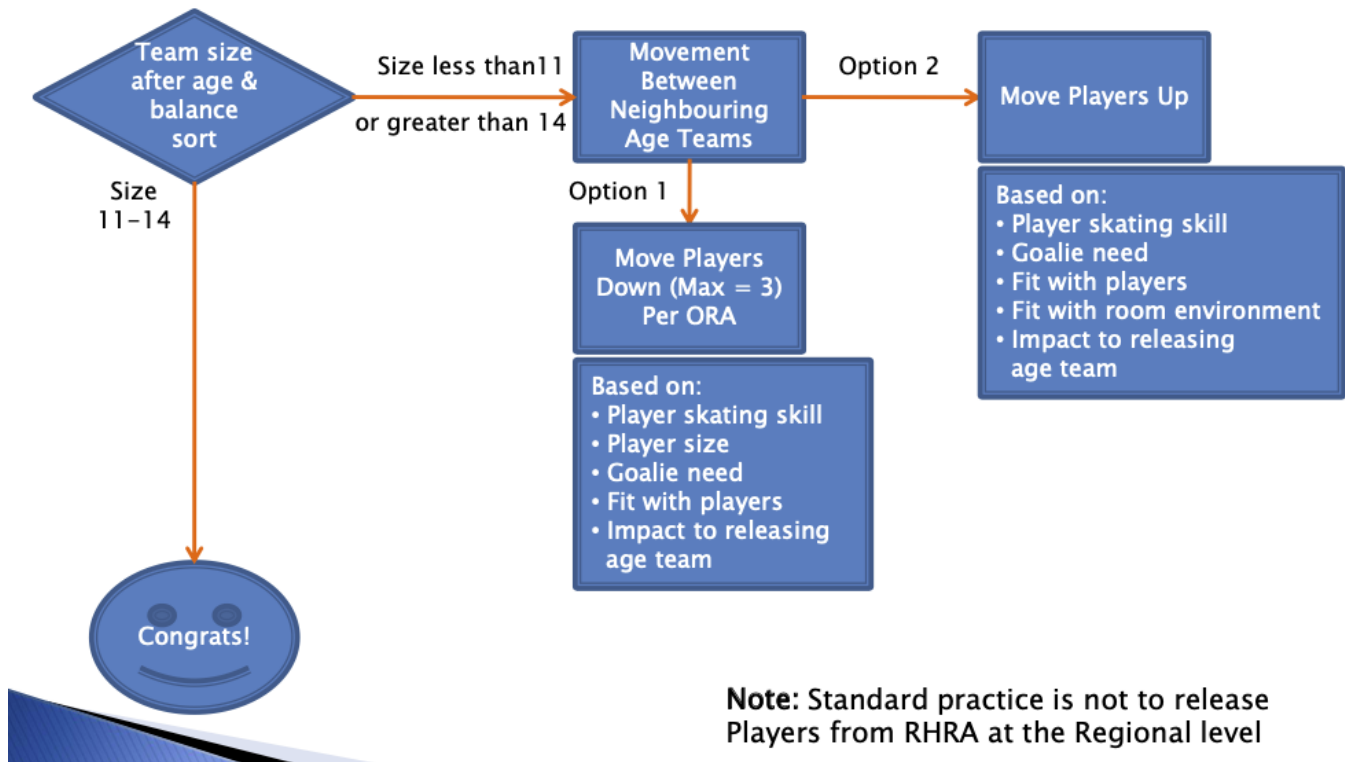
Team size after age & balance sort

Size less than11

or greater than 14

Movement Between Neighbouring Age Teams

Option 2

Move Players Up

Based on:
• Player skating skill
• Goalie need
• Fit with players
• Fit with room environment
• Impact to releasing age team

Size 11-14

Option 1

Move Players Down (Max = 3) Per ORA

Based on:
• Player skating skill
• Player size
• Goalie need
• Fit with players
• Impact to releasing age team

Congrats!

Note: Standard practice is not to release Players from RHRA at the Regional level